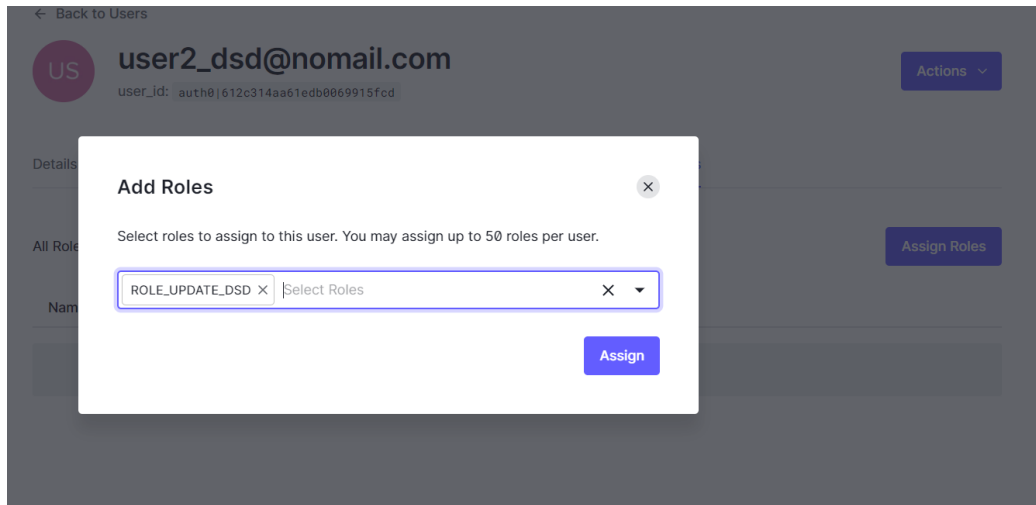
← Back to Users

US

user2_dsd@nomail.com

user_id: auth0|612c314aa61edb0069915fcd

Actions ⌄

Details

All Role

Nam

Assign Roles

Add Roles

×

Select roles to assign to this user. You may assign up to 50 roles per user.

ROLE_UPDATE_DSD × Select Roles × ▾

Assign